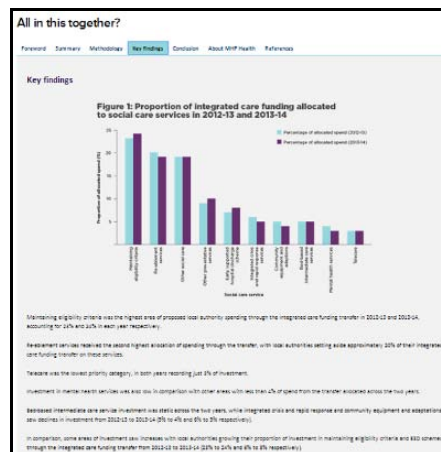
All in this together?

Foreword Summary Methodology Key findings Conclusion About MHP Health References

Key findings

Figure 1: Proportion of integrated care funding allocated to social care services in 2012-13 and 2013-14

Percentage of allocated spend (2012-13)
Percentage of allocated spend (2013-14)

Proportion of allocated spend (%)

Maintaining eligibility criteria
Re-ablement services
Other social care
Other preventative services
Early supported hospital discharge
Integrated crisis and rapid response
Community equipment and adaptations
Residential intermediate care services
Mental health services
Telecare

Social care service

Maintaining eligibility criteria was the highest area of proposed local authority spending through the integrated care funding transfer in 2012-13 and 2013-14, accounting for 24% and 25% in each year respectively.

Re-ablement services received the second highest allocation of spending through the transfer, with local authorities setting aside approximately 20% of their integrated care funding transfer on these services.

Telecare was the lowest priority category, in both years recording just 3% of investment.

Investment in mental health services was also low in comparison with other areas with less than 4% of spend from the transfer allocated across the two years.

Bedbased intermediate care services investment was static across the two years, while integrated crisis and rapid response and community equipment and adaptations saw declines in investment from 2012-13 to 2013-14 (5% to 4% and 6% to 5% respectively).

In comparison, some areas of investment saw increases with local authorities growing their proportion of investment in maintaining eligibility criteria and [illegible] through the integrated care funding transfer from 2012-13 to 2013-14 (23% to 24% and 9% to 10% respectively).